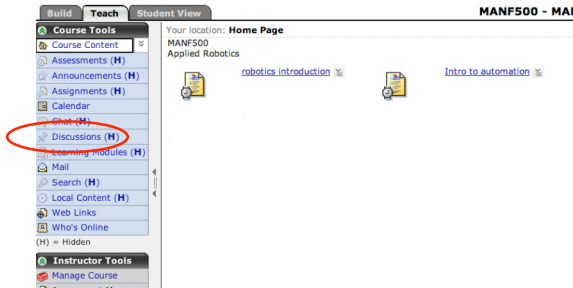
Build Teach Student View

MANF500 - MA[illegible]

Course Tools
Course Content
Assessments (H)
Announcements (H)
Assignments (H)
Calendar
Chat (H)
Discussions (H)
Learning Modules (H)
Mail
Search (H)
Local Content (H)
Web Links
Who's Online
(H) = Hidden

Instructor Tools
Manage Course

Your location: Home Page
MANF500
Applied Robotics

robotics introduction

Intro to automation